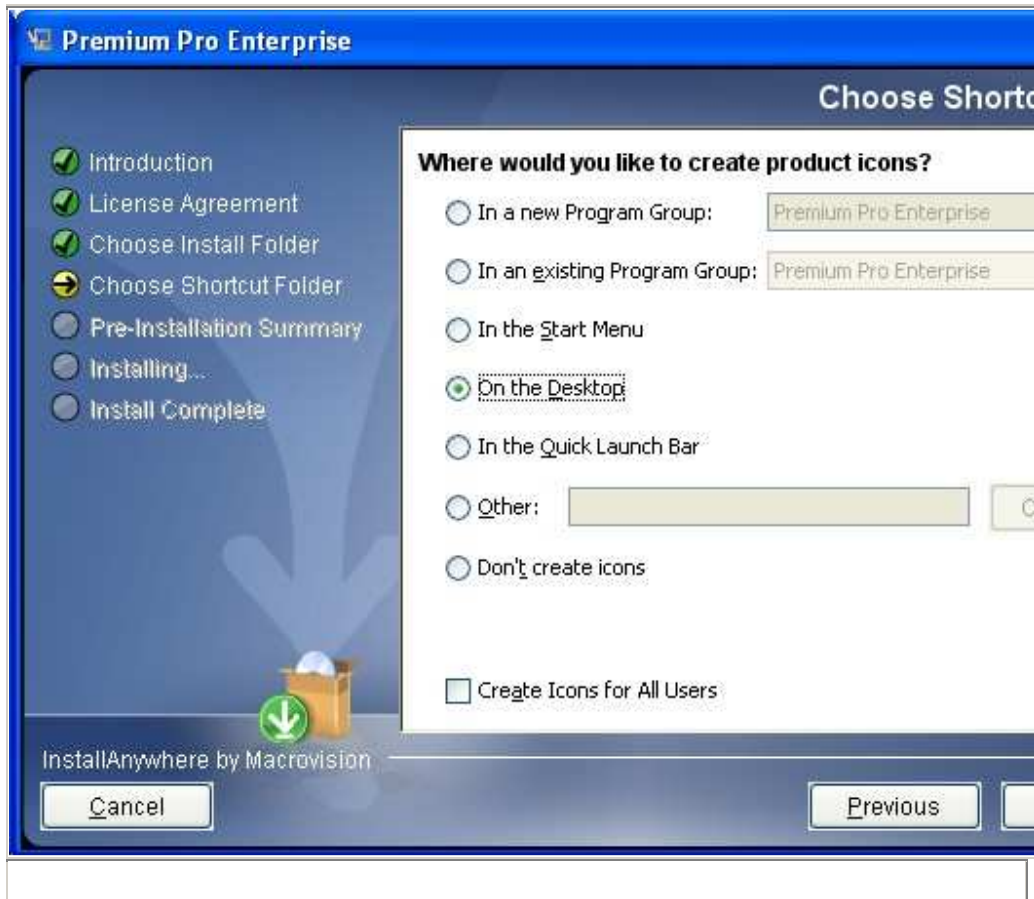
Premium Pro Enterprise

Choose Shorte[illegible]

Introduction
License Agreement
Choose Install Folder
Choose Shortcut Folder
Pre-Installation Summary
Installing...
Install Complete

Where would you like to create product icons?

In a new Program Group: Premium Pro Enterprise

In an existing Program Group: Premium Pro Enterprise

In the Start Menu

On the Desktop

In the Quick Launch Bar

Other: C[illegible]

Don't create icons

Create Icons for All Users

InstallAnywhere by Macrovision

Cancel

Previous